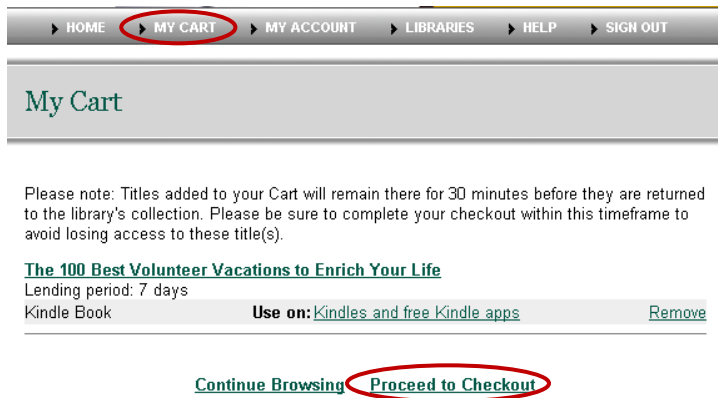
HOME MY CART MY ACCOUNT LIBRARIES HELP SIGN OUT

My Cart

Please note: Titles added to your Cart will remain there for 30 minutes before they are returned to the library's collection. Please be sure to complete your checkout within this timeframe to avoid losing access to these title(s).

The 100 Best Volunteer Vacations to Enrich Your Life
Lending period: 7 days

| Kindle Book | Use on: Kindles and free Kindle apps | Remove |
|---|---|---|

Continue Browsing Proceed to Checkout